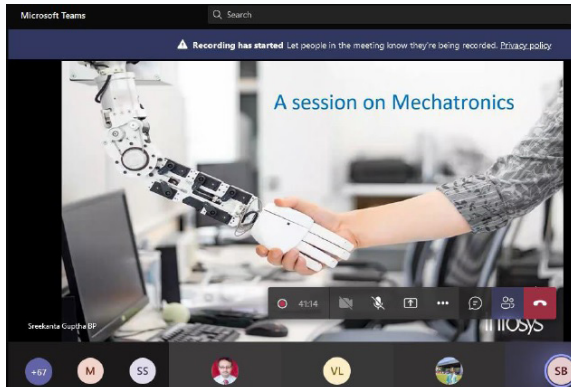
Microsoft Teams

Search

Recording has started Let people in the meeting know they're being recorded. Privacy policy

A session on Mechatronics

41:14

Sreekanta Guptha BF

Infosys

+67

M

SS

VL

SB